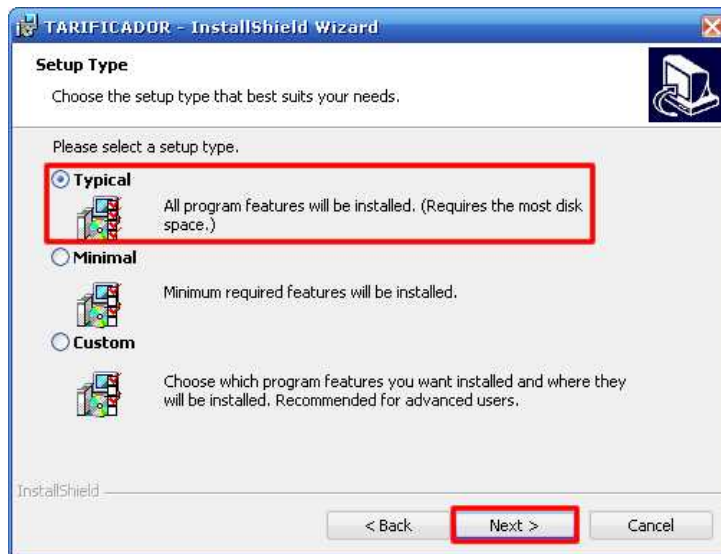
TARIFICADOR - InstallShield Wizard

Setup Type

Choose the setup type that best suits your needs.

Please select a setup type.

Typical

All program features will be installed. (Requires the most disk space.)

Minimal

Minimum required features will be installed.

Custom

Choose which program features you want installed and where they will be installed. Recommended for advanced users.

InstallShield

< Back

Next >

Cancel